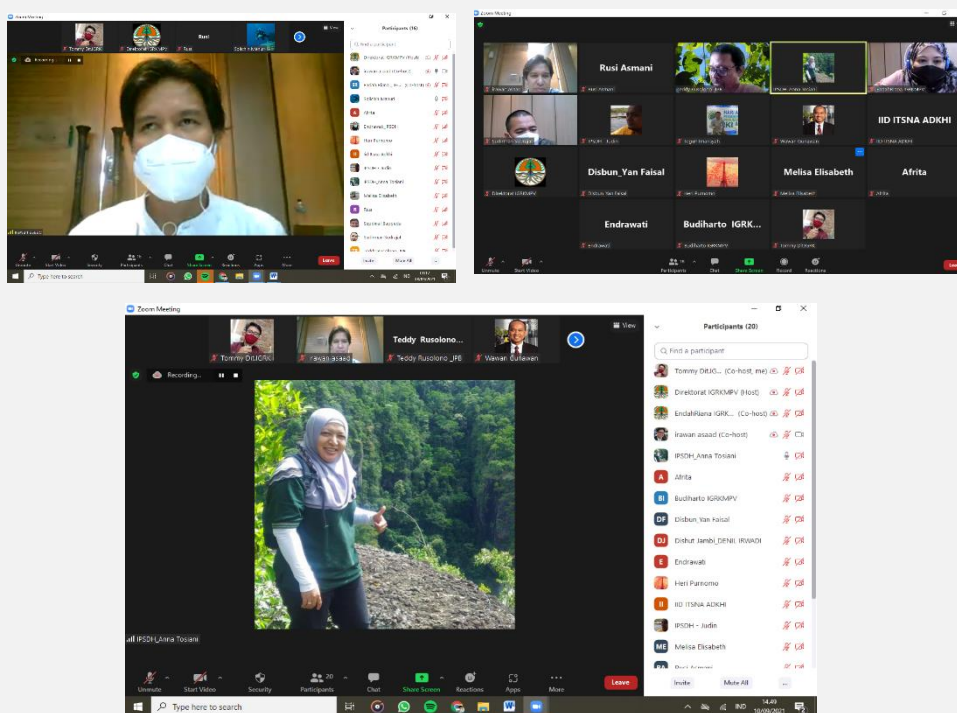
Zoom Meeting

Tommy DitJGRK
Direktorat IGRKMPV
Rusi
Sobirin Hidayat
Participants (16)
Recording...
Leave
Type here to search

Zoom Meeting

Rusi Asmani
Disbun_Yan Faisal
Melisa Elisabeth
IID ITSNA ADKHI
Afrita
Endrawati
Budiharto IGRK...
Unmute
Start Video
Participants
Chat
Share Screen
Record
Reactions

Zoom Meeting
Tommy DitJGRK
irawan asaad
Teddy Rusolono...
Teddy Rusolono_IPB
Wawan Gunawan
View
Recording...
IPSDH_Anna Tosiani
Unmute
Start Video
Security
20
Participants
Chat
Share Screen
Reactions
Apps
More
Leave

Participants (20)
Find a participant
Tommy DitJG... (Co-host, me)
Direktorat IGRKMPV (Host)
EndahRiana IGRK... (Co-host)
irawan asaad (Co-host)
IPSDH_Anna Tosiani
A Afrita
BI Budiharto IGRKMPV
DF Disbun_Yan Faisal
DJ Dishut Jambi_DENIL IRWADI
E Endrawati
Heri Purnomo
II IID ITSNA ADKHI
IPSDH - Judin
ME Melisa Elisabeth
Rusi Asmani
Invite
Mute All
...

Type here to search
IND
14.40
10/09/2021